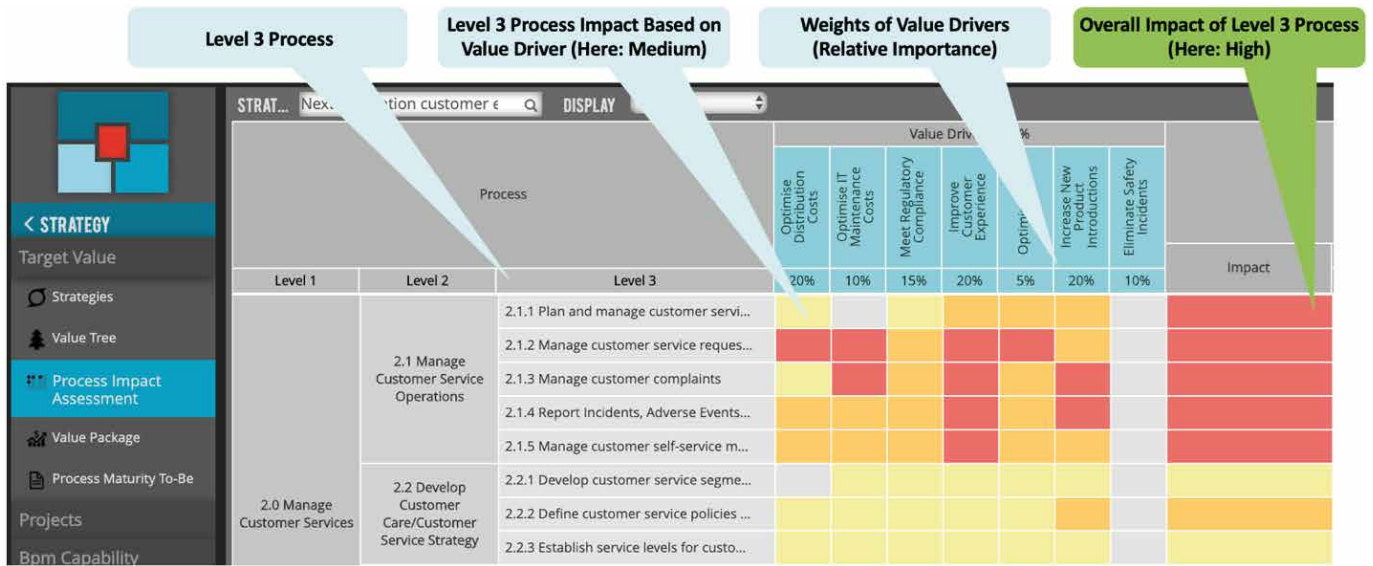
Level 3 Process

Level 3 Process Impact Based on Value Driver (Here: Medium)

Weights of Value Drivers (Relative Importance)

Overall Impact of Level 3 Process (Here: High)

STRAT... Next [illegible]tion customer e

DISPLAY

< STRATEGY

Target Value

Strategies

Value Tree

Process Impact Assessment

Value Package

Process Maturity To-Be

Projects

Bpm Capability

| Process | | | Value Driv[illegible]% | | | | | | | Impact |
|---|---|---|---|---|---|---|---|---|---|---|
| | | | Optimise Distribution Costs | Optimise IT Maintenance Costs | Meet Regulatory Compliance | Improve Customer Experience | Optim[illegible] | Increase New Product Introductions | Eliminate Safety Incidents | |
| Level 1 | Level 2 | Level 3 | 20% | 10% | 15% | 20% | 5% | 20% | 10% | |
| 2.0 Manage Customer Services | 2.1 Manage Customer Service Operations | 2.1.1 Plan and manage customer servi... | | | | | | | | |
| | | 2.1.2 Manage customer service reques... | | | | | | | | |
| | | 2.1.3 Manage customer complaints | | | | | | | | |
| | | 2.1.4 Report Incidents, Adverse Events... | | | | | | | | |
| | | 2.1.5 Manage customer self-service m... | | | | | | | | |
| | 2.2 Develop Customer Care/Customer Service Strategy | 2.2.1 Develop customer service segme... | | | | | | | | |
| | | 2.2.2 Define customer service policies ... | | | | | | | | |
| | | 2.2.3 Establish service levels for custo... | | | | | | | | |